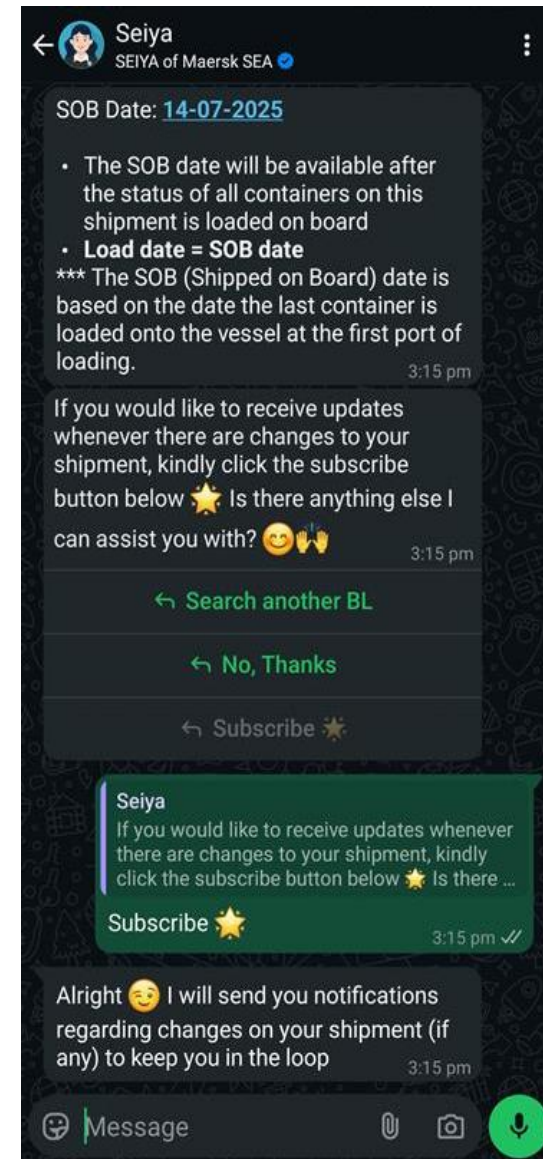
Seiya
SEIYA of Maersk SEA

SOB Date: 14-07-2025

• The SOB date will be available after the status of all containers on this shipment is loaded on board
• **Load date = SOB date**
*** The SOB (Shipped on Board) date is based on the date the last container is loaded onto the vessel at the first port of loading.
3:15 pm

If you would like to receive updates whenever there are changes to your shipment, kindly click the subscribe button below 🌟 Is there anything else I can assist you with? 😊🙌
3:15 pm

Search another BL

No, Thanks

Subscribe 🌟

Seiya
If you would like to receive updates whenever there are changes to your shipment, kindly click the subscribe button below 🌟 Is there ...

Subscribe 🌟
3:15 pm

Alright ☺️ I will send you notifications regarding changes on your shipment (if any) to keep you in the loop
3:15 pm

Message